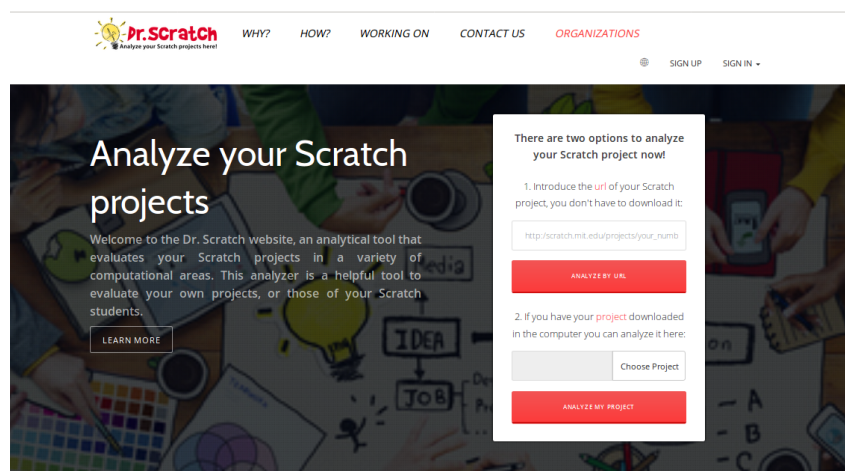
Dr. Scratch
Analyze your Scratch projects here!

WHY? HOW? WORKING ON CONTACT US ORGANIZATIONS

SIGN UP SIGN IN

Analyze your Scratch projects

Welcome to the Dr. Scratch website, an analytical tool that evaluates your Scratch projects in a variety of computational areas. This analyzer is a helpful tool to evaluate your own projects, or those of your Scratch students.

LEARN MORE

There are two options to analyze your Scratch project now!

1. Introduce the url of your Scratch project, you don't have to download it:

http://scratch.mit.edu/projects/your_numb

ANALYZE BY URL

2. If you have your project downloaded in the computer you can analyze it here:

Choose Project

ANALYZE MY PROJECT

IDEA
JOB
A